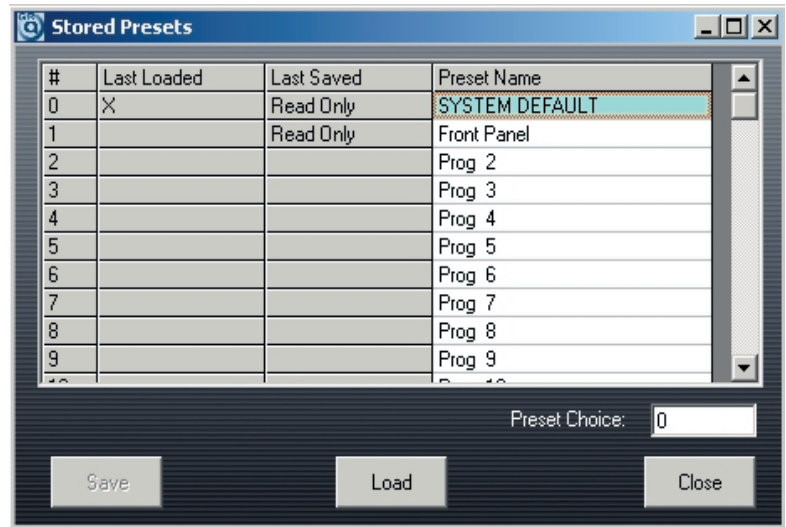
Stored Presets

| # | Last Loaded | Last Saved | Preset Name |
|---|---|---|---|
| 0 | X | Read Only | SYSTEM DEFAULT |
| 1 | | Read Only | Front Panel |
| 2 | | | Prog 2 |
| 3 | | | Prog 3 |
| 4 | | | Prog 4 |
| 5 | | | Prog 5 |
| 6 | | | Prog 6 |
| 7 | | | Prog 7 |
| 8 | | | Prog 8 |
| 9 | | | Prog 9 |
| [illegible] | | | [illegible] |

Preset Choice: 0

Save Load Close